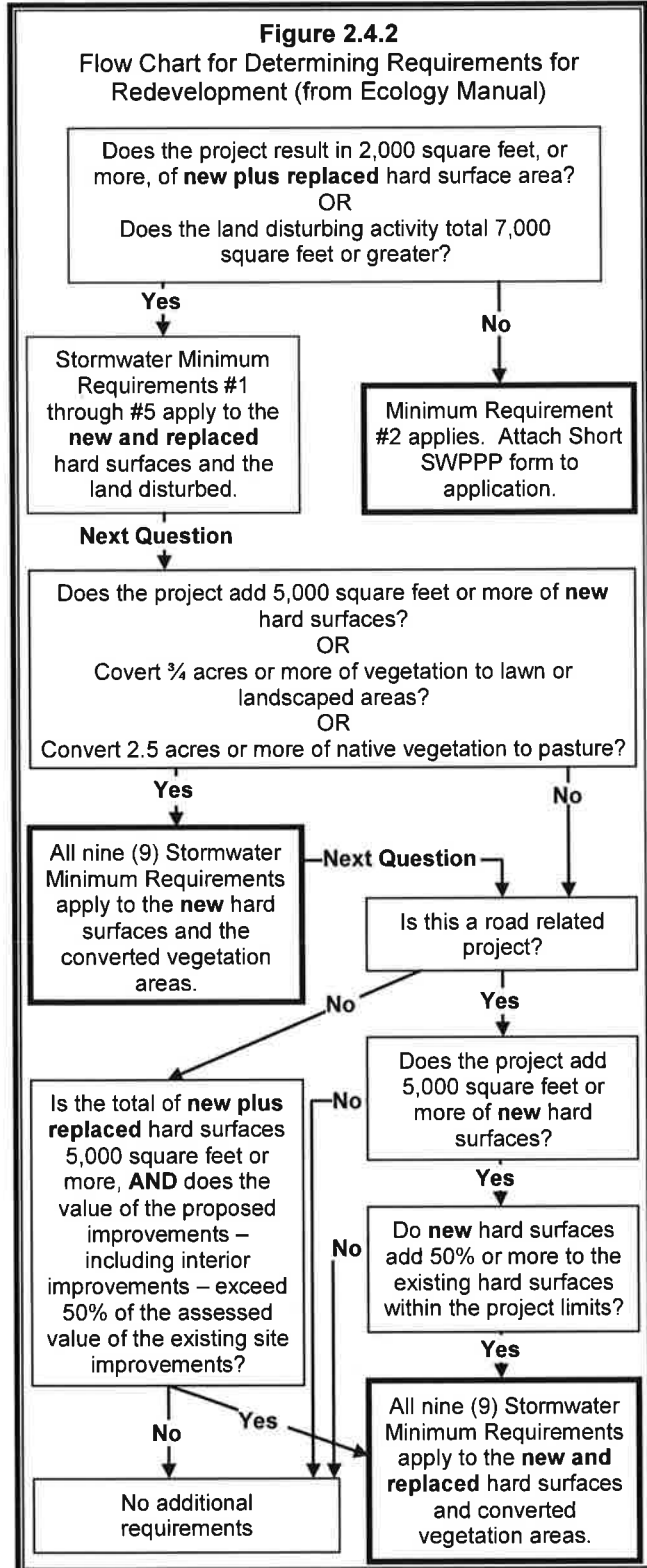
Figure 2.4.2
Flow Chart for Determining Requirements for Redevelopment (from Ecology Manual)

Does the project result in 2,000 square feet, or more, of new plus replaced hard surface area?
OR
Does the land disturbing activity total 7,000 square feet or greater?

Yes

No

Stormwater Minimum Requirements #1 through #5 apply to the new and replaced hard surfaces and the land disturbed.

Minimum Requirement #2 applies. Attach Short SWPPP form to application.

Next Question

Does the project add 5,000 square feet or more of new hard surfaces?
OR
Covert ¾ acres or more of vegetation to lawn or landscaped areas?
OR
Convert 2.5 acres or more of native vegetation to pasture?

Yes

No

All nine (9) Stormwater Minimum Requirements apply to the new hard surfaces and the converted vegetation areas.

Next Question

Is this a road related project?

No

Yes

Is the total of new plus replaced hard surfaces 5,000 square feet or more, AND does the value of the proposed improvements – including interior improvements – exceed 50% of the assessed value of the existing site improvements?

No

Does the project add 5,000 square feet or more of new hard surfaces?

Yes

No

Do new hard surfaces add 50% or more to the existing hard surfaces within the project limits?

Yes

No

Yes

No additional requirements

All nine (9) Stormwater Minimum Requirements apply to the new and replaced hard surfaces and converted vegetation areas.